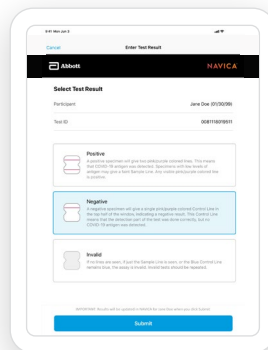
9:41 Mon Jun 3

Cancel

Enter Test Result

Abbott

NAVICA

Select Test Result

Participant

Jane Doe (01/30/86)

Test ID

0081116016511

Positive

A positive specimen will give two pink/purple colored lines. This means that COVID-19 antigen was detected. Specimens with low levels of antigen may give a faint Sample Line. Any visible pink/purple colored line is positive.

Negative

A negative specimen will give a single pink/purple colored Control Line in the top half of the window, indicating a negative result. This Control Line means that the detection part of the test was done correctly, but no COVID-19 antigen was detected.

Invalid

If no lines are seen, if just the Sample Line is seen, or the Blue Control Line remains blue, the assay is invalid. Invalid tests should be repeated.

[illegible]

Submit